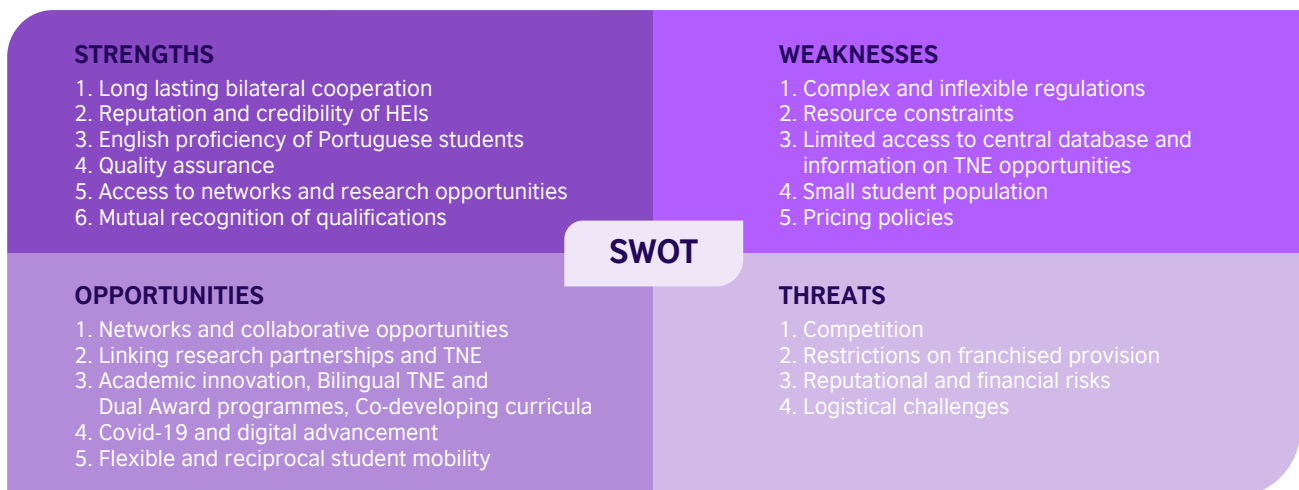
STRENGTHS
1. Long lasting bilateral cooperation
2. Reputation and credibility of HEIs
3. English proficiency of Portuguese students
4. Quality assurance
5. Access to networks and research opportunities
6. Mutual recognition of qualifications

WEAKNESSES
1. Complex and inflexible regulations
2. Resource constraints
3. Limited access to central database and information on TNE opportunities
4. Small student population
5. Pricing policies

SWOT

OPPORTUNITIES
1. Networks and collaborative opportunities
2. Linking research partnerships and TNE
3. Academic innovation, Bilingual TNE and Dual Award programmes, Co-developing curricula
4. Covid-19 and digital advancement
5. Flexible and reciprocal student mobility

THREATS
1. Competition
2. Restrictions on franchised provision
3. Reputational and financial risks
4. Logistical challenges